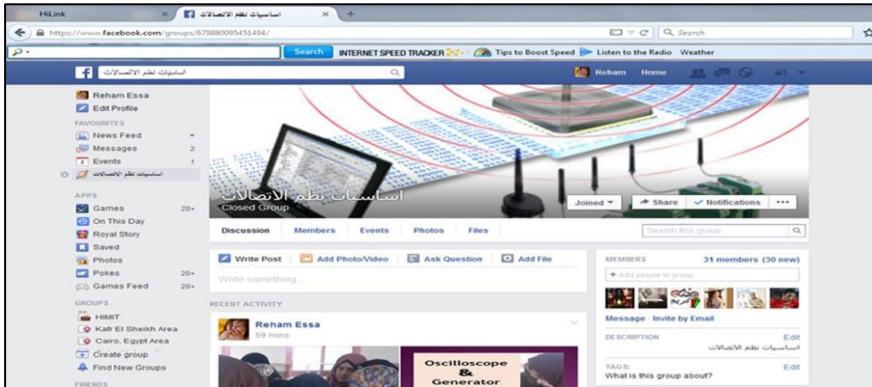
HiLink
اساسيات نظم الاتصالات
https://www.facebook.com/groups/679880095451494/
Search
Search INTERNET SPEED TRACKER Tips to Boost Speed Listen to the Radio Weather
اساسيات نظم الاتصالات
Reham Home

Reham Essa
Edit Profile
FAVOURITES
News Feed
Messages 2
Events 1
اساسيات نظم الاتصالات
APPS
Games 20+
On This Day
Royal Story
Saved
Photos
Pokes 20+
Games Feed 20+
GROUPS
HIMIT
Kafr El Sheikh Area
Cairo, Egypt Area
Create group
Find New Groups
FRIENDS

اساسيات نظم الاتصالات
Closed Group
Joined
Share
Notifications
...
Discussion Members Events Photos Files
Search this group
Write Post Add Photo/Video Ask Question Add File
Write something...
RECENT ACTIVITY
Reham Essa
59 mins
Oscilloscope
&
Generator

MEMBERS 31 members (30 new)
+ Add people to group
Message · Invite by Email
DESCRIPTION Edit
اساسيات نظم الاتصالات
TAGS: Edit
What is this group about?